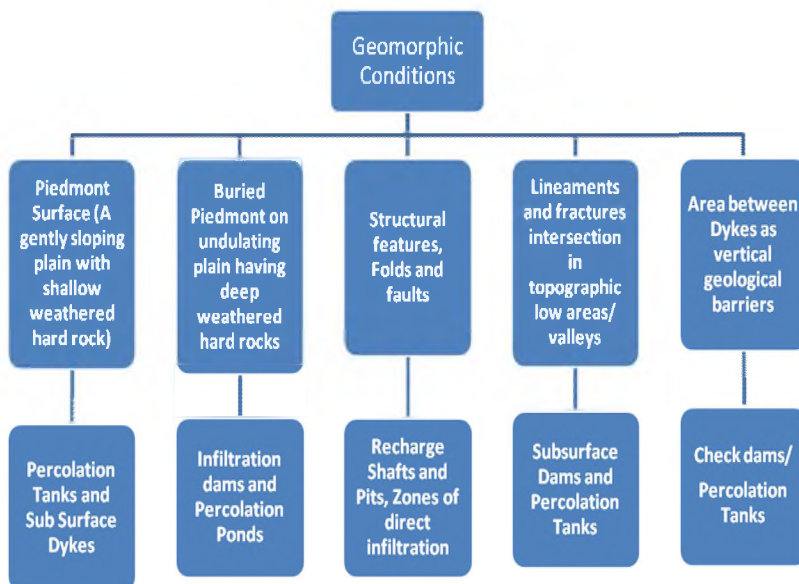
Geomorphic Conditions

Piedmont Surface (A gently sloping plain with shallow weathered hard rock)

Percolation Tanks and Sub Surface Dykes

Buried Piedmont on undulating plain having deep weathered hard rocks

Infiltration dams and Percolation Ponds

Structural features, Folds and faults

Recharge Shafts and Pits, Zones of direct infiltration

Lineaments and fractures intersection in topographic low areas/ valleys

Subsurface Dams and Percolation Tanks

Area between Dykes as vertical geological barriers

Check dams/ Percolation Tanks